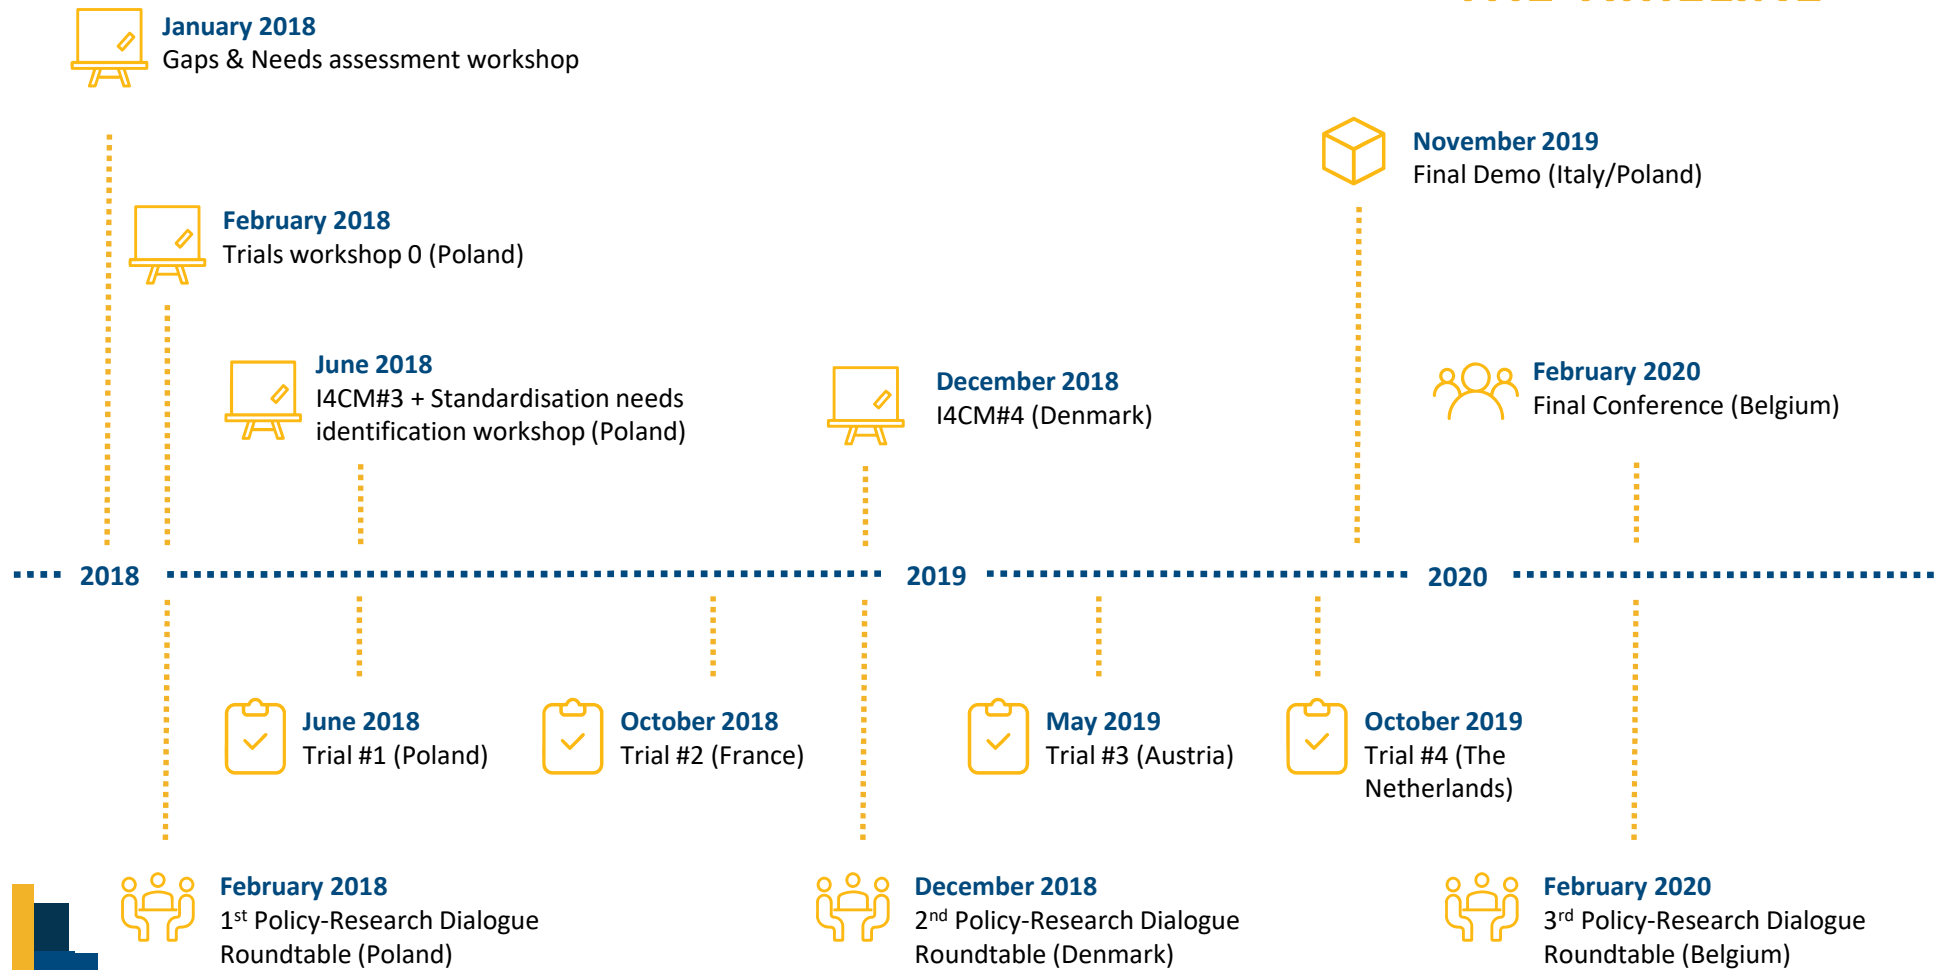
January 2018
Gaps & Needs assessment workshop

November 2019
Final Demo (Italy/Poland)

February 2018
Trials workshop 0 (Poland)

June 2018
I4CM#3 + Standardisation needs identification workshop (Poland)

December 2018
I4CM#4 (Denmark)

February 2020
Final Conference (Belgium)

2018

2019

2020

June 2018
Trial #1 (Poland)

October 2018
Trial #2 (France)

May 2019
Trial #3 (Austria)

October 2019
Trial #4 (The Netherlands)

February 2018
1$^{st}$ Policy-Research Dialogue Roundtable (Poland)

December 2018
2$^{nd}$ Policy-Research Dialogue Roundtable (Denmark)

February 2020
3$^{rd}$ Policy-Research Dialogue Roundtable (Belgium)